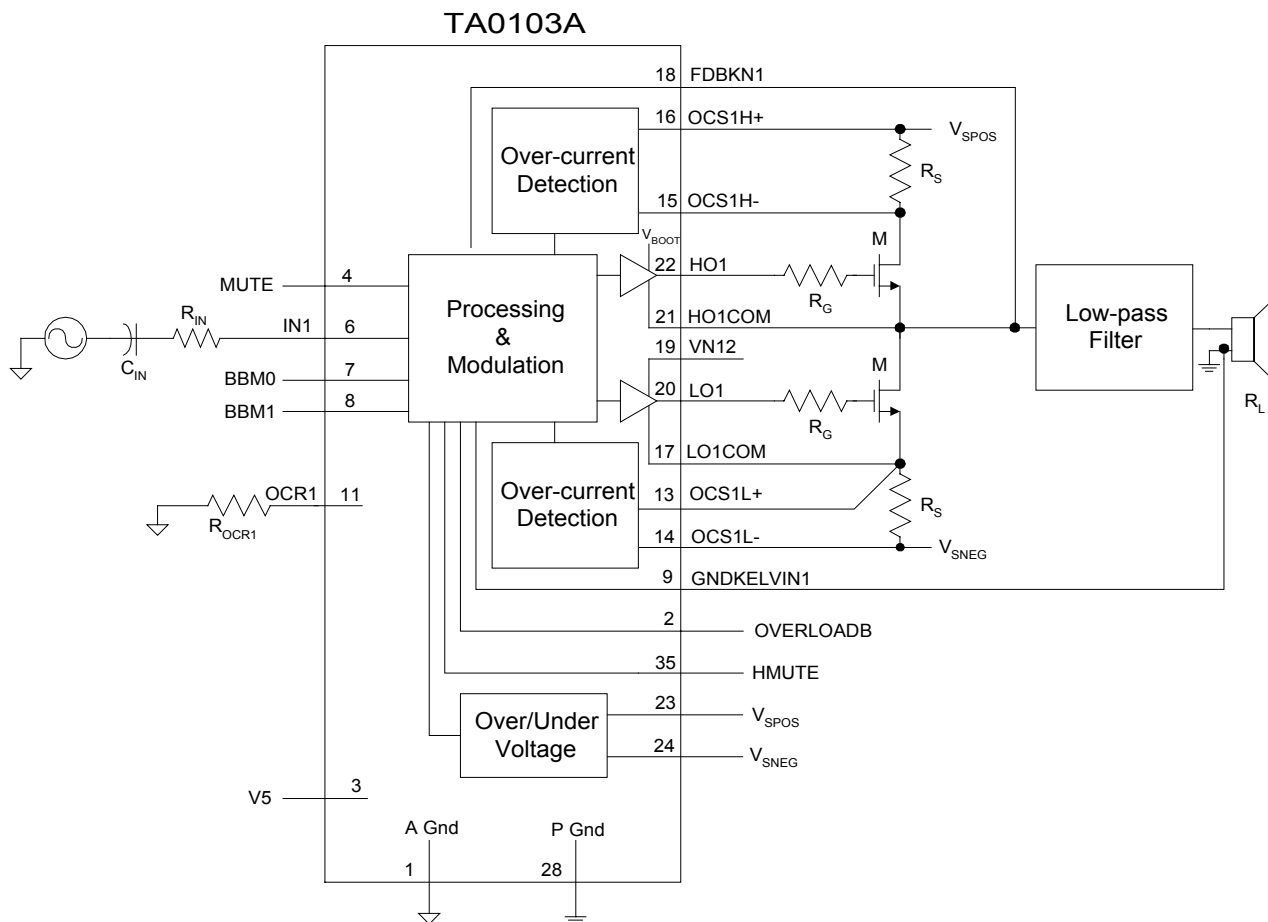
TA0103A

18 FDBKN1

16 OCS1H+

$V_{SPOS}$

Over-current Detection

$R_S$

15 OCS1H-

$V_{BOOT}$

M

MUTE 4

22 HO1

$R_G$

$R_{IN}$

IN1 6

Processing & Modulation

21 HO1COM

Low-pass Filter

$C_{IN}$

BBM0 7

19 VN12

M

BBM1 8

20 LO1

$R_G$

$R_L$

17 LO1COM

Over-current Detection

OCR1 11

13 OCS1L+

$R_S$

$R_{OCR1}$

14 OCS1L-

$V_{SNEG}$

9 GNDKELVIN1

2 OVERLOADB

35 HMUTE

Over/Under Voltage

23 $V_{SPOS}$

24 $V_{SNEG}$

V5 3

A Gnd

P Gnd

1

28